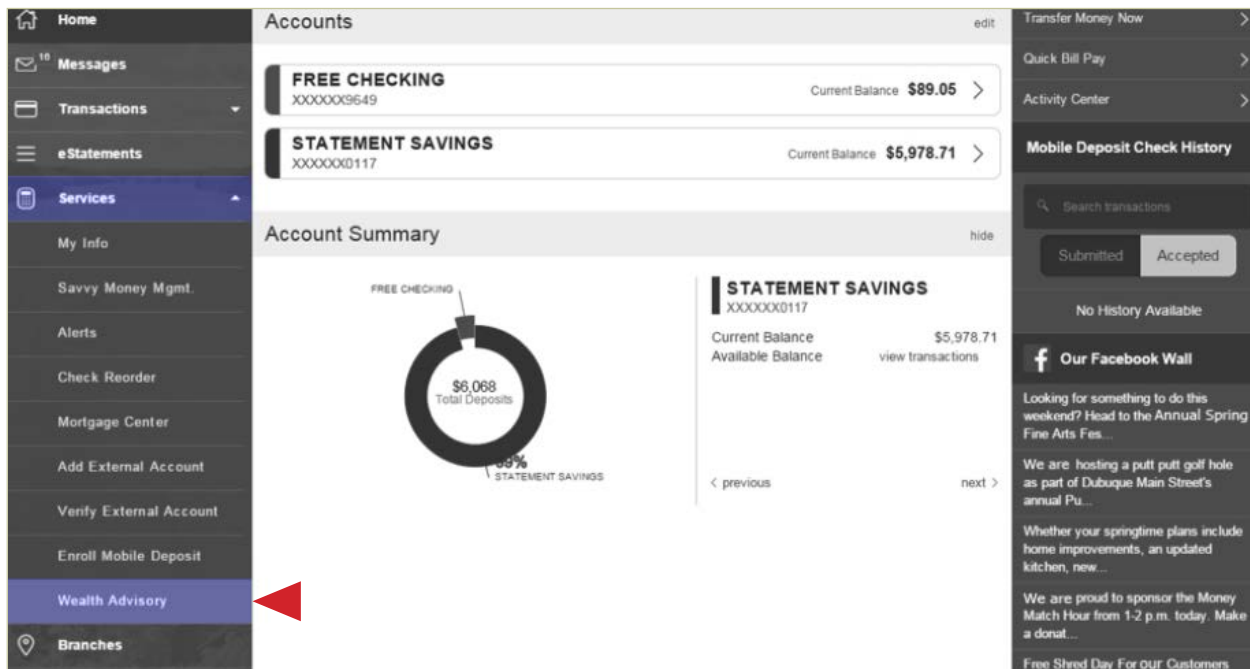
Home
10 Messages
Transactions
eStatements
Services
My Info
Savvy Money Mgmt.
Alerts
Check Reorder
Mortgage Center
Add External Account
Verify External Account
Enroll Mobile Deposit
Wealth Advisory
Branches

Accounts
edit

FREE CHECKING
XXXXXX9649
Current Balance $89.05

STATEMENT SAVINGS
XXXXXX0117
Current Balance $5,978.71

Account Summary
hide

FREE CHECKING
$6,068
Total Deposits
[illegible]9%
STATEMENT SAVINGS

STATEMENT SAVINGS
XXXXXX0117
Current Balance $5,978.71
Available Balance view transactions

< previous
next >

Transfer Money Now
Quick Bill Pay
Activity Center
Mobile Deposit Check History
Search transactions
Submitted
Accepted
No History Available
Our Facebook Wall
Looking for something to do this weekend? Head to the Annual Spring Fine Arts Fes...
We are hosting a putt putt golf hole as part of Dubuque Main Street's annual Pu...
Whether your springtime plans include home improvements, an updated kitchen, new...
We are proud to sponsor the Money Match Hour from 1-2 p.m. today. Make a donat...
Free Shred Day For our Customers